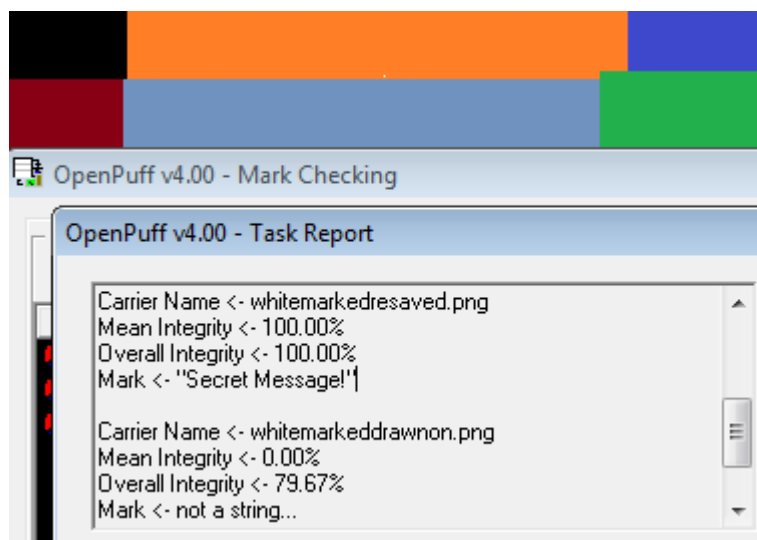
OpenPuff v4.00 - Mark Checking

OpenPuff v4.00 - Task Report

Carrier Name <- whitemarkedresaved.png
Mean Integrity <- 100.00%
Overall Integrity <- 100.00%
Mark <- "Secret Message!"

Carrier Name <- whitemarkeddrawnon.png
Mean Integrity <- 0.00%
Overall Integrity <- 79.67%
Mark <- not a string...